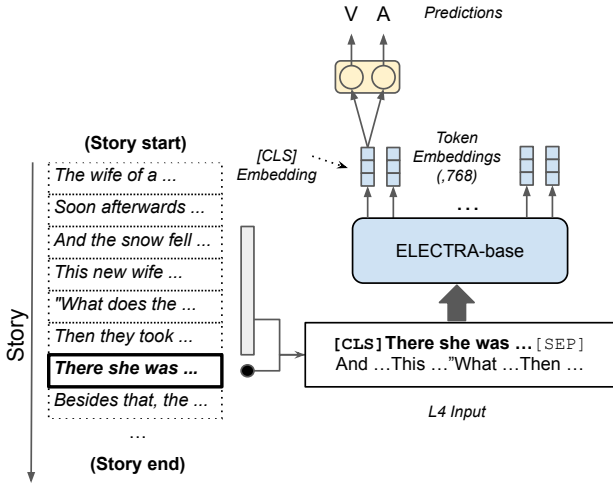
V A

Predictions

(Story start)

[CLS] Embedding

Token Embeddings (,768)

The wife of a ...

Soon afterwards ...

And the snow fell ...

This new wife ...

"What does the ...

Then they took ...

There she was ...

Besides that, the ...

…

(Story end)

Story

…

ELECTRA-base

[CLS] There she was … [SEP] And …This …"What …Then …

L4 Input